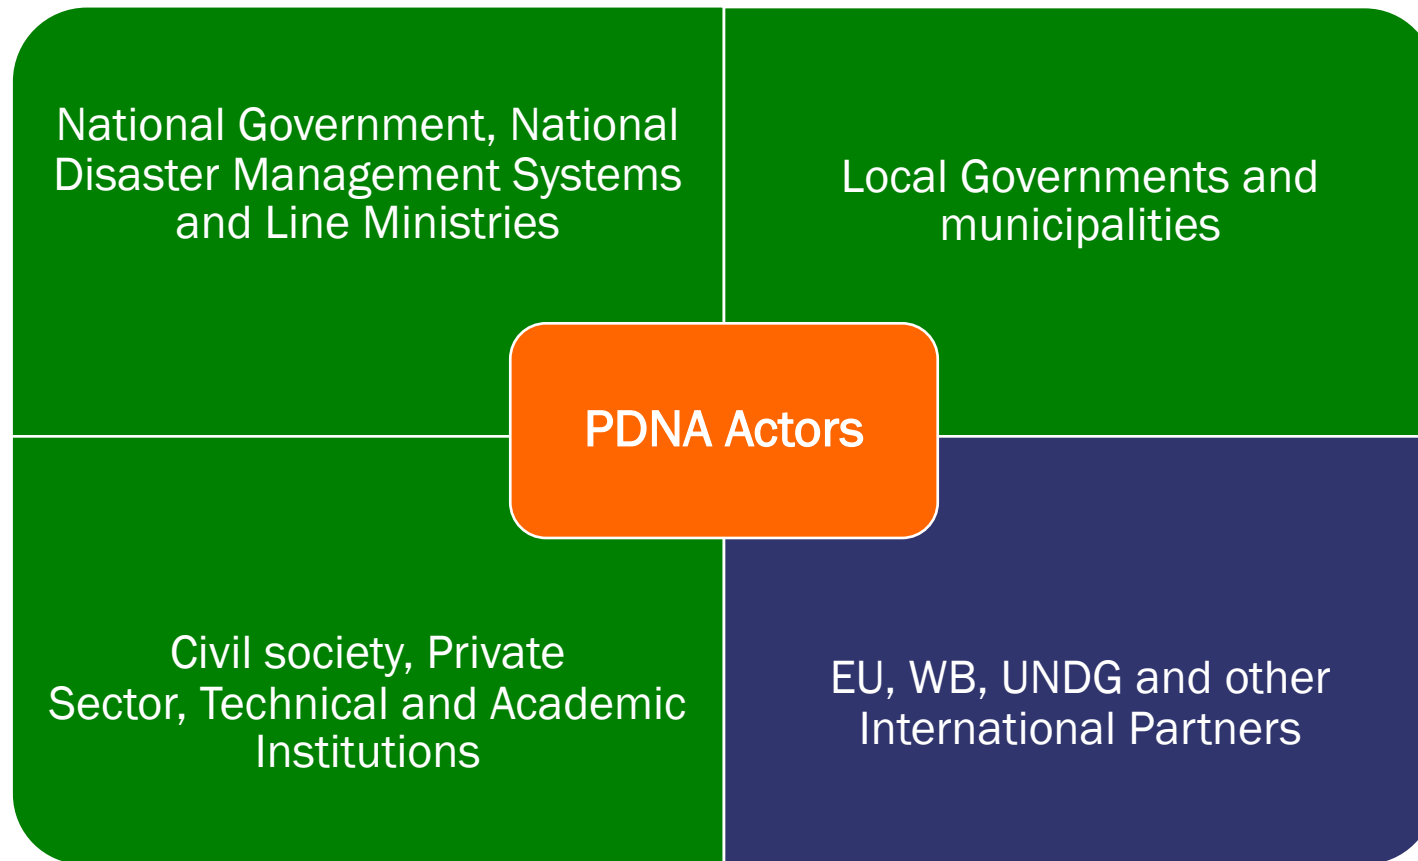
National Government, National Disaster Management Systems and Line Ministries

Local Governments and municipalities

PDNA Actors

Civil society, Private Sector, Technical and Academic Institutions

EU, WB, UNDG and other International Partners